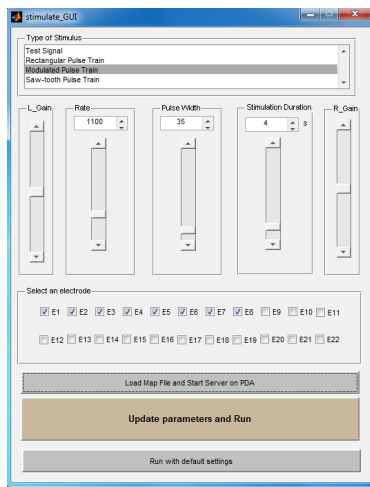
stimulate_GUI

Type of Stimulus
Test Signal
Rectangular Pulse Train
Modulated Pulse Train
Saw-tooth Pulse Train

L_Gain

Rate
1100

Pulse Width
35

Stimulation Duration
4 s

R_Gain

Select an electrode
E1 E2 E3 E4 E5 E6 E7 E8 E9 E10 E11
E12 E13 E14 E15 E16 E17 E18 E19 E20 E21 E22

Load Map File and Start Server on PDA

Update parameters and Run

Run with default settings